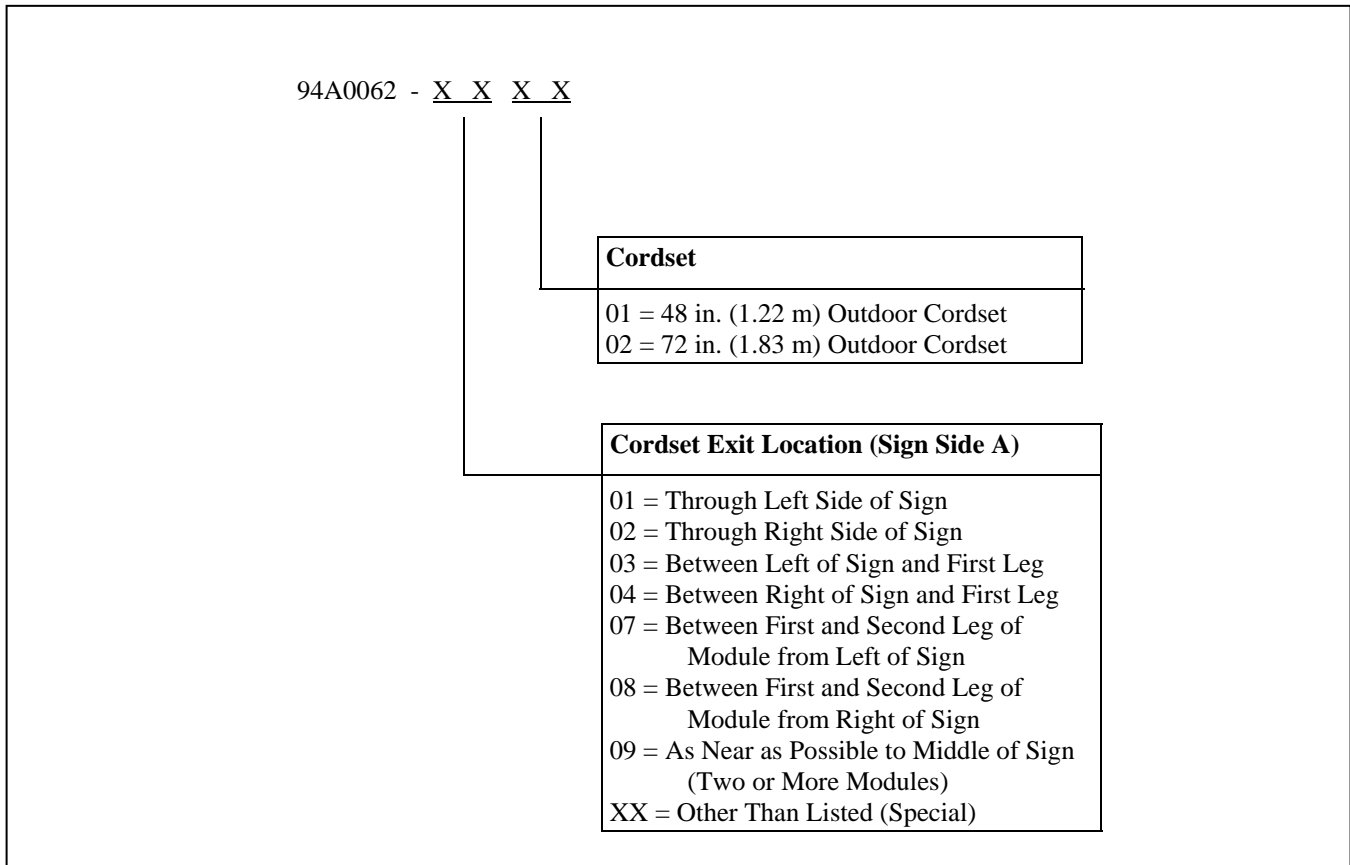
94A0062 - X X X X

**Cordset**

01 = 48 in. (1.22 m) Outdoor Cordset
02 = 72 in. (1.83 m) Outdoor Cordset

**Cordset Exit Location (Sign Side A)**

01 = Through Left Side of Sign
02 = Through Right Side of Sign
03 = Between Left of Sign and First Leg
04 = Between Right of Sign and First Leg
07 = Between First and Second Leg of Module from Left of Sign
08 = Between First and Second Leg of Module from Right of Sign
09 = As Near as Possible to Middle of Sign (Two or More Modules)
XX = Other Than Listed (Special)